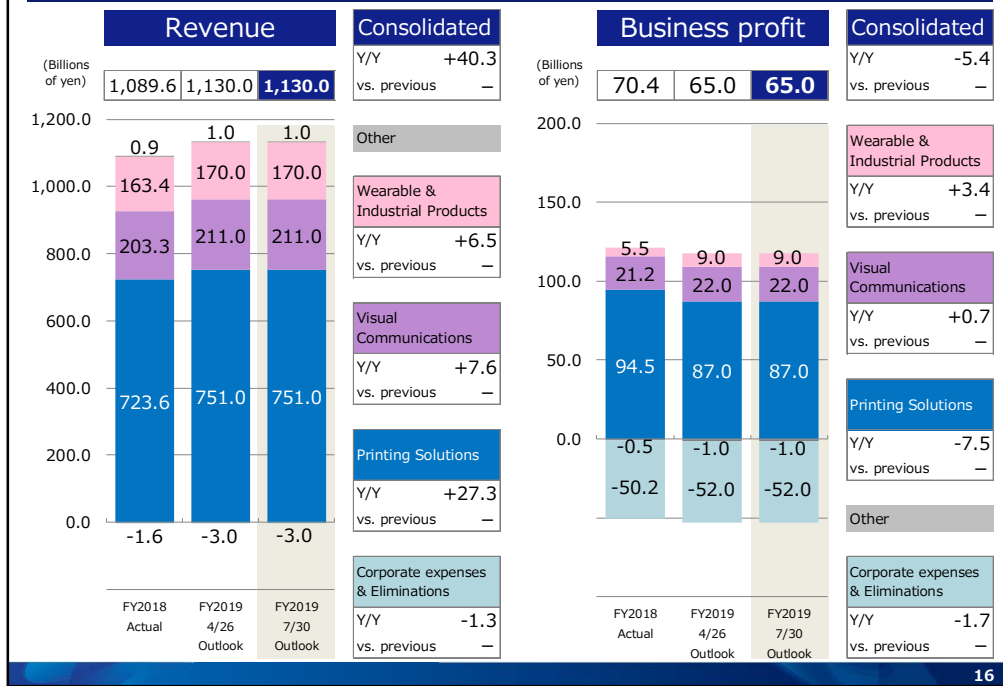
Revenue

(Billions of yen)

| 1,089.6 | 1,130.0 | 1,130.0 |
|---|---|---|

1,200.0
1,000.0
800.0
600.0
400.0
200.0
0.0

0.9 1.0 1.0
163.4 170.0 170.0
203.3 211.0 211.0
723.6 751.0 751.0
-1.6 -3.0 -3.0

FY2018 Actual
FY2019 4/26 Outlook
FY2019 7/30 Outlook

Consolidated
Y/Y +40.3
vs. previous –

Other

Wearable & Industrial Products
Y/Y +6.5
vs. previous –

Visual Communications
Y/Y +7.6
vs. previous –

Printing Solutions
Y/Y +27.3
vs. previous –

Corporate expenses & Eliminations
Y/Y -1.3
vs. previous –

Business profit

(Billions of yen)

| 70.4 | 65.0 | 65.0 |
|---|---|---|

200.0
150.0
100.0
50.0
0.0

5.5 9.0 9.0
21.2 22.0 22.0
94.5 87.0 87.0
-0.5 -1.0 -1.0
-50.2 -52.0 -52.0

FY2018 Actual
FY2019 4/26 Outlook
FY2019 7/30 Outlook

Consolidated
Y/Y -5.4
vs. previous –

Wearable & Industrial Products
Y/Y +3.4
vs. previous –

Visual Communications
Y/Y +0.7
vs. previous –

Printing Solutions
Y/Y -7.5
vs. previous –

Other

Corporate expenses & Eliminations
Y/Y -1.7
vs. previous –

16